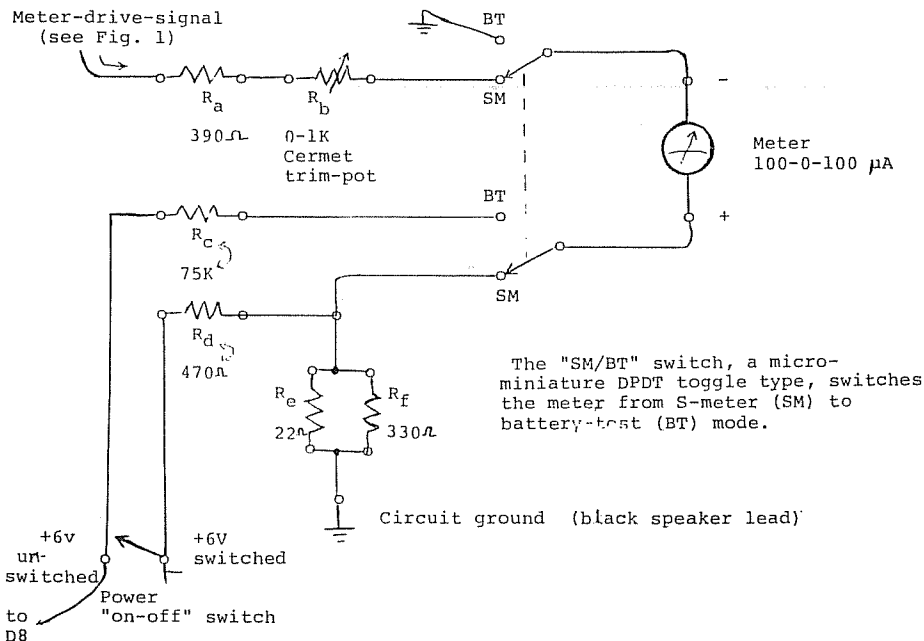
Meter-drive-signal
(see Fig. 1)

BT

SM

$R_a$

$R_b$

390Ω

0-1K
Cermet
trim-pot

Meter
100-0-100 μA

–

+

BT

$R_c$

75K

SM

$R_d$

470Ω

$R_e$

22Ω

$R_f$

330Ω

The "SM/BT" switch, a micro-miniature DPDT toggle type, switches the meter from S-meter (SM) to battery-test (BT) mode.

Circuit ground (black speaker lead)

+6v
un-
switched

+6V
switched

Power
"on-off" switch

to
D8